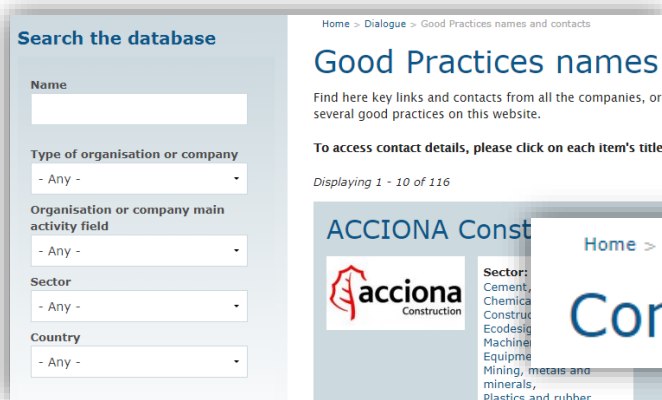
Search the database

Name

Type of organisation or company

- Any -

Organisation or company main activity field

- Any -

Sector

- Any -

Country

- Any -

Home > Dialogue > Good Practices names and contacts

Good Practices names

Find here key links and contacts from all the companies, or several good practices on this website.

To access contact details, please click on each item's title

Displaying 1 - 10 of 116

ACCIONA Const

acciona Construction

Sector: Cement, Chemica Construc Ecodesig Machiner Equipme Mining, metals and minerals, Plastics and rubber

Home >

Cor